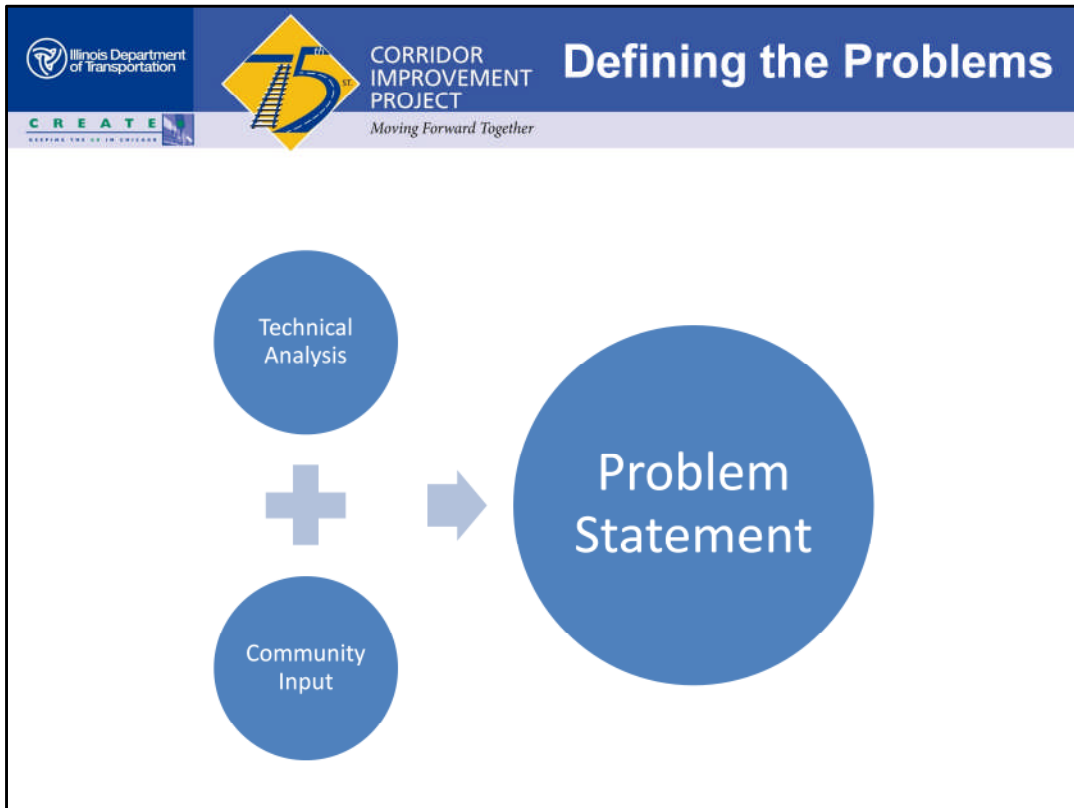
Illinois Department of Transportation

CREATE

KEEPING THE US IN CHICAGO

75 ST.

CORRIDOR IMPROVEMENT PROJECT

Moving Forward Together

Defining the Problems

Technical Analysis

Community Input

Problem Statement